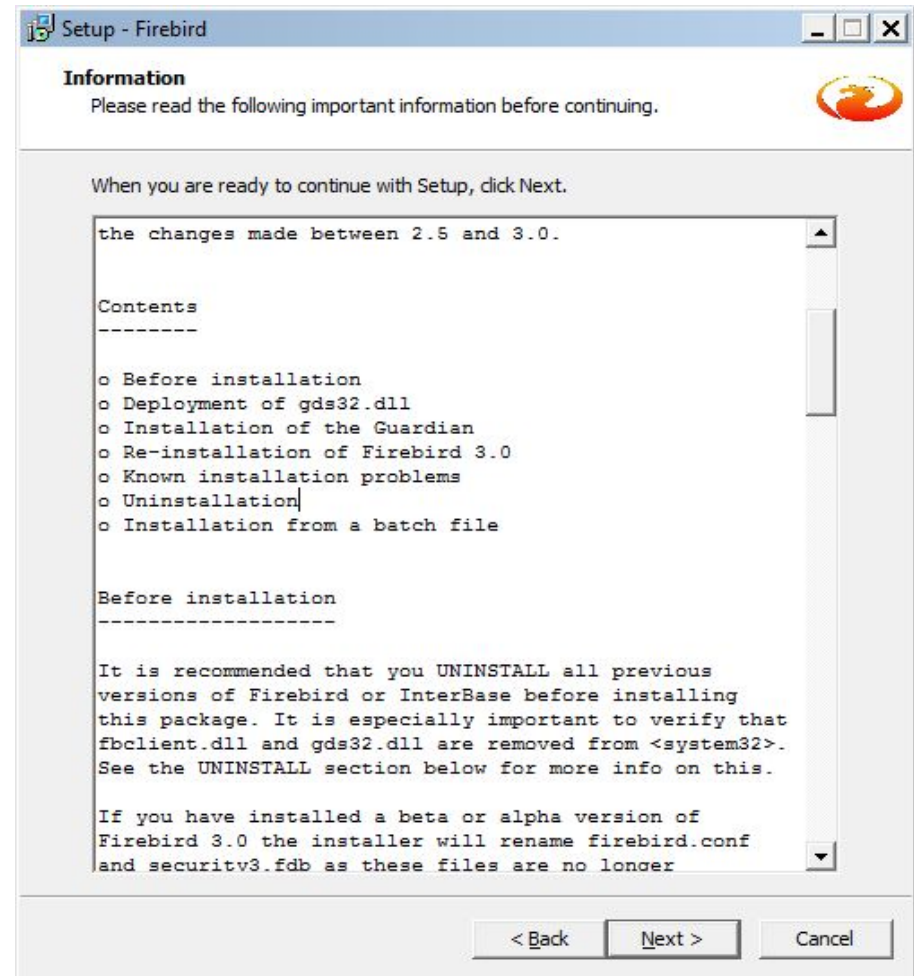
Setup - Firebird

Information
Please read the following important information before continuing.

When you are ready to continue with Setup, click Next.

the changes made between 2.5 and 3.0.

Contents
--------

o Before installation
o Deployment of gds32.dll
o Installation of the Guardian
o Re-installation of Firebird 3.0
o Known installation problems
o Uninstallation
o Installation from a batch file

Before installation
-------------------

It is recommended that you UNINSTALL all previous versions of Firebird or InterBase before installing this package. It is especially important to verify that fbclient.dll and gds32.dll are removed from <system32>. See the UNINSTALL section below for more info on this.

If you have installed a beta or alpha version of Firebird 3.0 the installer will rename firebird.conf and securitv3.fdb as these files are no longer

< Back   Next >   Cancel